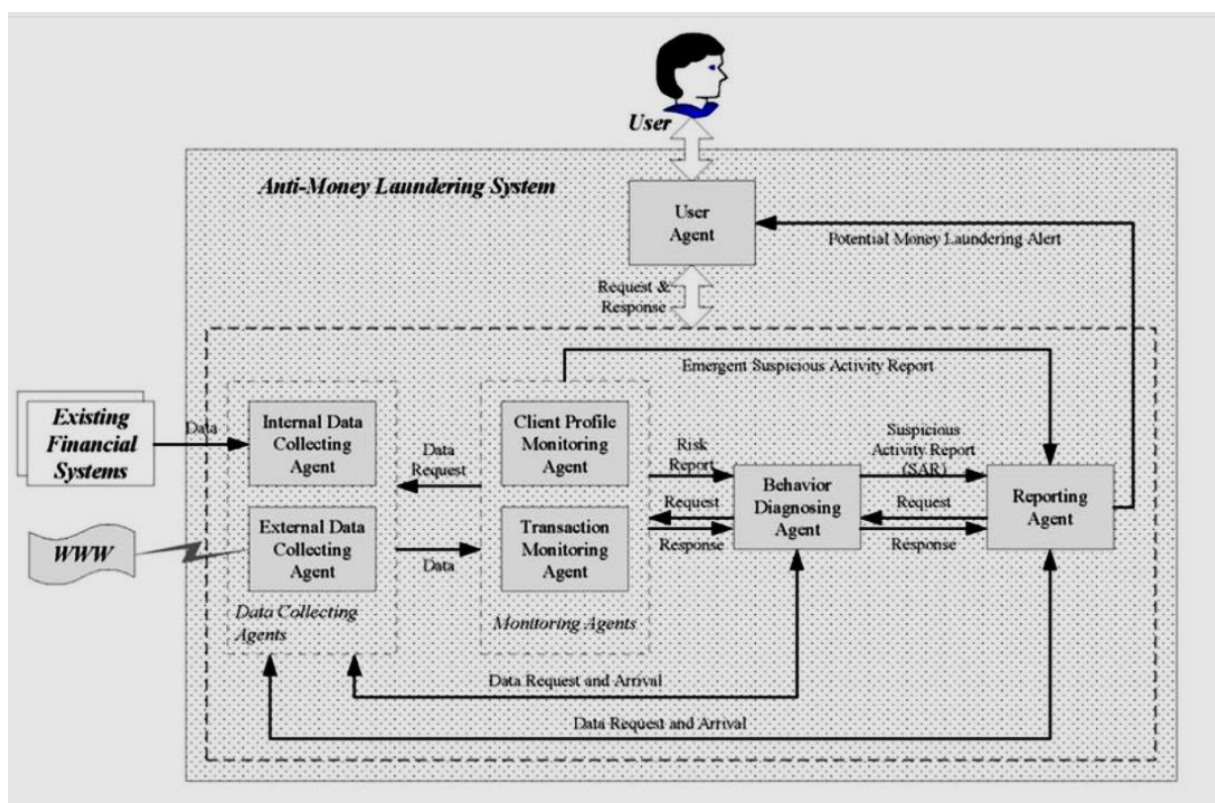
User

Anti-Money Laundering System

User Agent

Potential Money Laundering Alert

Request & Response

Emergent Suspicious Activity Report

Existing Financial Systems

Data

Internal Data Collecting Agent

Data Request

Client Profile Monitoring Agent

Risk Report

Suspicious Activity Report (SAR)

WWW

External Data Collecting Agent

Data

Transaction Monitoring Agent

Request

Response

Behavior Diagnosing Agent

Request

Response

Reporting Agent

Data Collecting Agents

Monitoring Agents

Data Request and Arrival

Data Request and Arrival